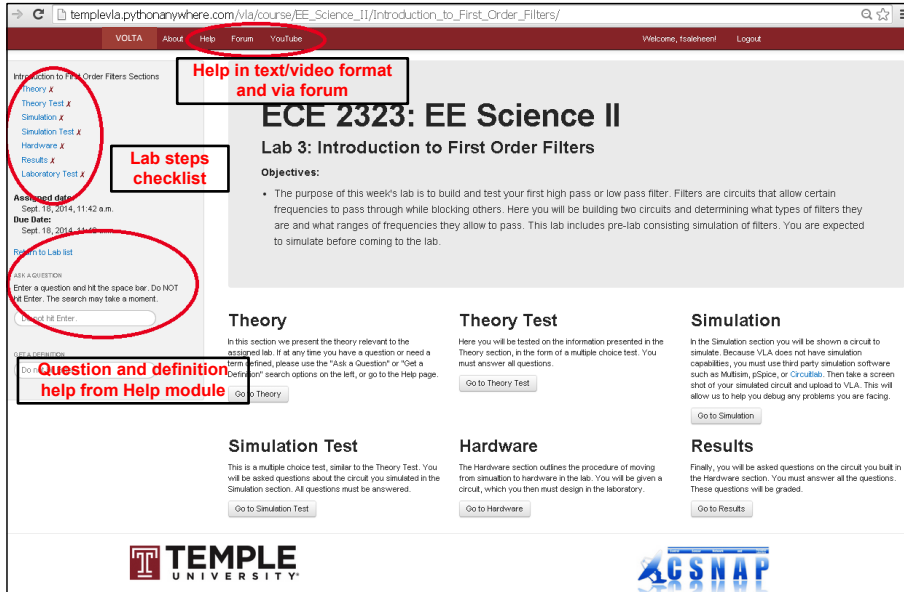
templevla.pythonanywhere.com/vla/course/EE_Science_II/Introduction_to_First_Order_Filters/

VOLTA About Help Forum YouTube

Welcome, tsaleheen! Logout

Help in text/video format and via forum

Introduction to First Order Filters Sections
Theory ✗
Theory Test ✗
Simulation ✗
Simulation Test ✗
Hardware ✗
Results ✗
Laboratory Test ✗

Lab steps checklist

Assigned date:
Sept. 18, 2014, 11:42 a.m.
Due Date:
Sept. 18, 2014, 11:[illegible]

Return to Lab list

ASK A QUESTION
Enter a question and hit the space bar. Do NOT hit Enter. The search may take a moment.
Do not hit Enter.

GET A DEFINITION
Do n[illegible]

Question and definition help from Help module

ECE 2323: EE Science II

Lab 3: Introduction to First Order Filters

Objectives:

• The purpose of this week's lab is to build and test your first high pass or low pass filter. Filters are circuits that allow certain frequencies to pass through while blocking others. Here you will be building two circuits and determining what types of filters they are and what ranges of frequencies they allow to pass. This lab includes pre-lab consisting simulation of filters. You are expected to simulate before coming to the lab.

Theory
In this section we present the theory relevant to the assigned lab. If at any time you have a question or need a term defined, please use the "Ask a Question" or "Get a Definition" search options on the left, or go to the Help page.
Go to Theory

Theory Test
Here you will be tested on the information presented in the Theory section, in the form of a multiple choice test. You must answer all questions.
Go to Theory Test

Simulation
In the Simulation section you will be shown a circuit to simulate. Because VLA does not have simulation capabilities, you must use third party simulation software such as Multisim, pSpice, or Circuitlab. Then take a screen shot of your simulated circuit and upload to VLA. This will allow us to help you debug any problems you are facing.
Go to Simulation

Simulation Test
This is a multiple choice test, similar to the Theory Test. You will be asked questions about the circuit you simulated in the Simulation section. All questions must be answered.
Go to Simulation Test

Hardware
The Hardware section outlines the procedure of moving from simulation to hardware in the lab. You will be given a circuit, which you then must design in the laboratory.
Go to Hardware

Results
Finally, you will be asked questions on the circuit you built in the Hardware section. You must answer all the questions. These questions will be graded.
Go to Results

TEMPLE UNIVERSITY

CSNAP